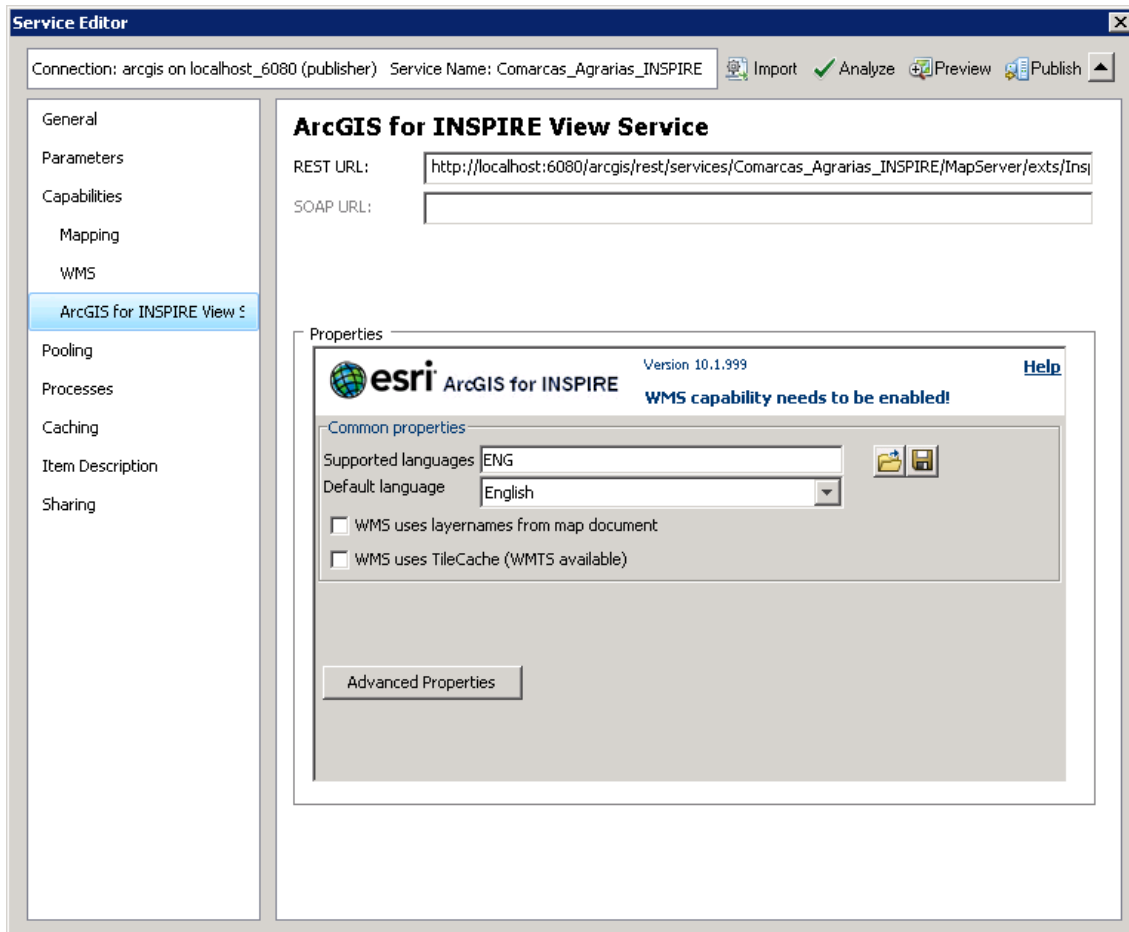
Service Editor

Connection: arcgis on localhost_6080 (publisher) Service Name: Comarcas_Agrarias_INSPIRE

Import Analyze Preview Publish

General
Parameters
Capabilities
Mapping
WMS
ArcGIS for INSPIRE View S
Pooling
Processes
Caching
Item Description
Sharing

ArcGIS for INSPIRE View Service

REST URL: http://localhost:6080/arcgis/rest/services/Comarcas_Agrarias_INSPIRE/MapServer/exts/Ins

SOAP URL:

Properties

esri ArcGIS for INSPIRE

Version 10.1.999

WMS capability needs to be enabled!

Help

Common properties

Supported languages ENG

Default language English

WMS uses layernames from map document

WMS uses TileCache (WMTS available)

Advanced Properties